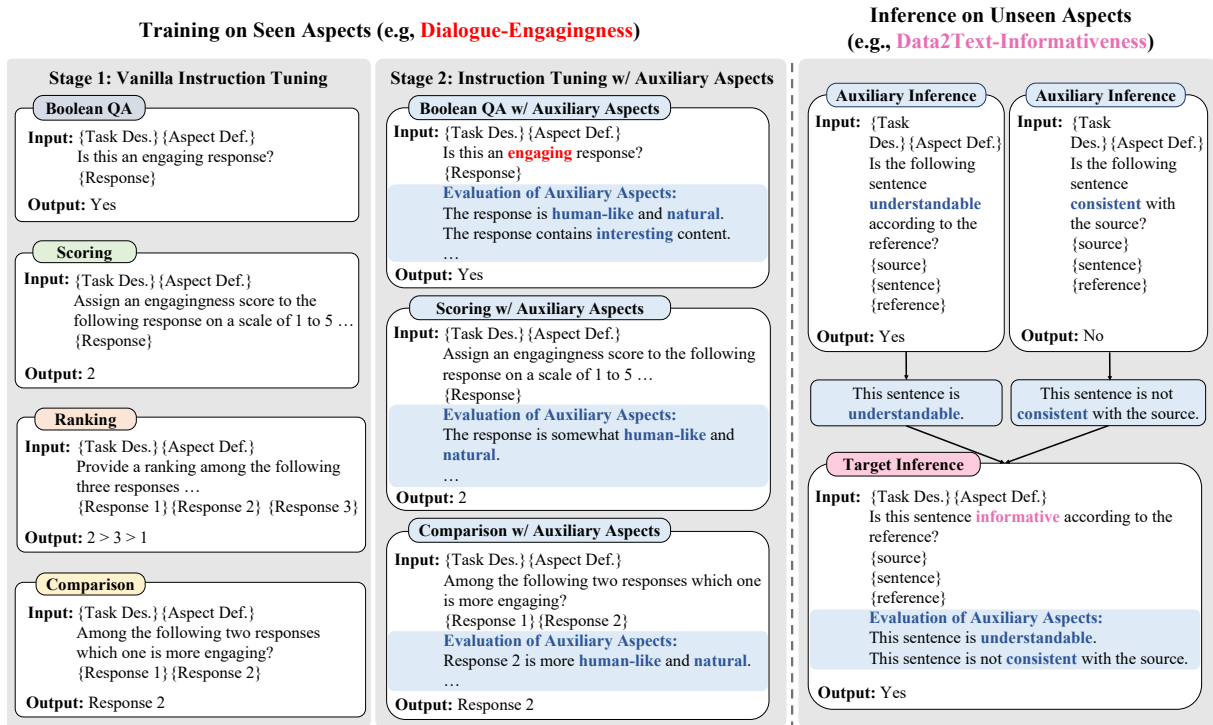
Training on Seen Aspects (e.g, Dialogue-Engagingness)

Stage 1: Vanilla Instruction Tuning

Boolean QA
Input: {Task Des.} {Aspect Def.}
Is this an engaging response?
{Response}
Output: Yes

Scoring
Input: {Task Des.} {Aspect Def.}
Assign an engagingness score to the following response on a scale of 1 to 5 …
{Response}
Output: 2

Ranking
Input: {Task Des.} {Aspect Def.}
Provide a ranking among the following three responses …
{Response 1} {Response 2} {Response 3}
Output: 2 > 3 > 1

Comparison
Input: {Task Des.} {Aspect Def.}
Among the following two responses which one is more engaging?
{Response 1} {Response 2}
Output: Response 2

Stage 2: Instruction Tuning w/ Auxiliary Aspects

Boolean QA w/ Auxiliary Aspects
Input: {Task Des.} {Aspect Def.}
Is this an engaging response?
{Response}
Evaluation of Auxiliary Aspects:
The response is human-like and natural.
The response contains interesting content.
…
Output: Yes

Scoring w/ Auxiliary Aspects
Input: {Task Des.} {Aspect Def.}
Assign an engagingness score to the following response on a scale of 1 to 5 …
{Response}
Evaluation of Auxiliary Aspects:
The response is somewhat human-like and natural.
…
Output: 2

Comparison w/ Auxiliary Aspects
Input: {Task Des.} {Aspect Def.}
Among the following two responses which one is more engaging?
{Response 1} {Response 2}
Evaluation of Auxiliary Aspects:
Response 2 is more human-like and natural.
…
Output: Response 2

Inference on Unseen Aspects
(e.g., Data2Text-Informativeness)

Auxiliary Inference
Input: {Task Des.} {Aspect Def.}
Is the following sentence understandable according to the reference?
{source}
{sentence}
{reference}
Output: Yes

Auxiliary Inference
Input: {Task Des.} {Aspect Def.}
Is the following sentence consistent with the source?
{source}
{sentence}
{reference}
Output: No

This sentence is understandable.

This sentence is not consistent with the source.

Target Inference
Input: {Task Des.} {Aspect Def.}
Is this sentence informative according to the reference?
{source}
{sentence}
{reference}
Evaluation of Auxiliary Aspects:
This sentence is understandable.
This sentence is not consistent with the source.
Output: Yes